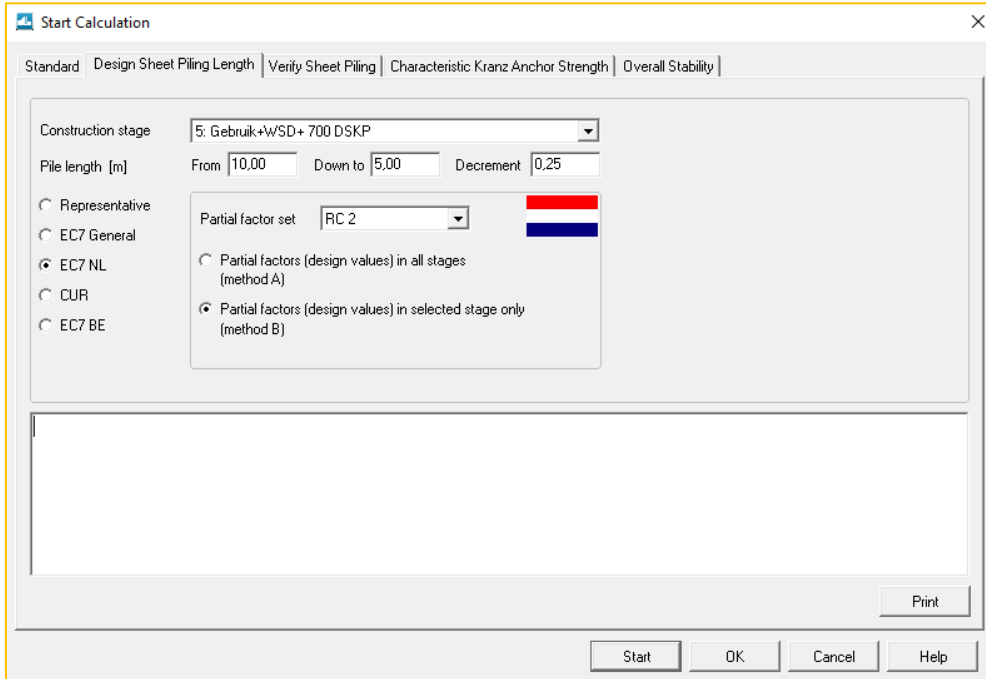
Start Calculation

Standard | Design Sheet Piling Length | Verify Sheet Piling | Characteristic Kranz Anchor Strength | Overall Stability

Construction stage 5: Gebruik+WSD+ 700 DSKP

Pile length [m] From 10,00 Down to 5,00 Decrement 0,25

Representative
EC7 General
EC7 NL
CUR
EC7 BE

Partial factor set RC 2

Partial factors (design values) in all stages (method A)

Partial factors (design values) in selected stage only (method B)

Print

Start OK Cancel Help